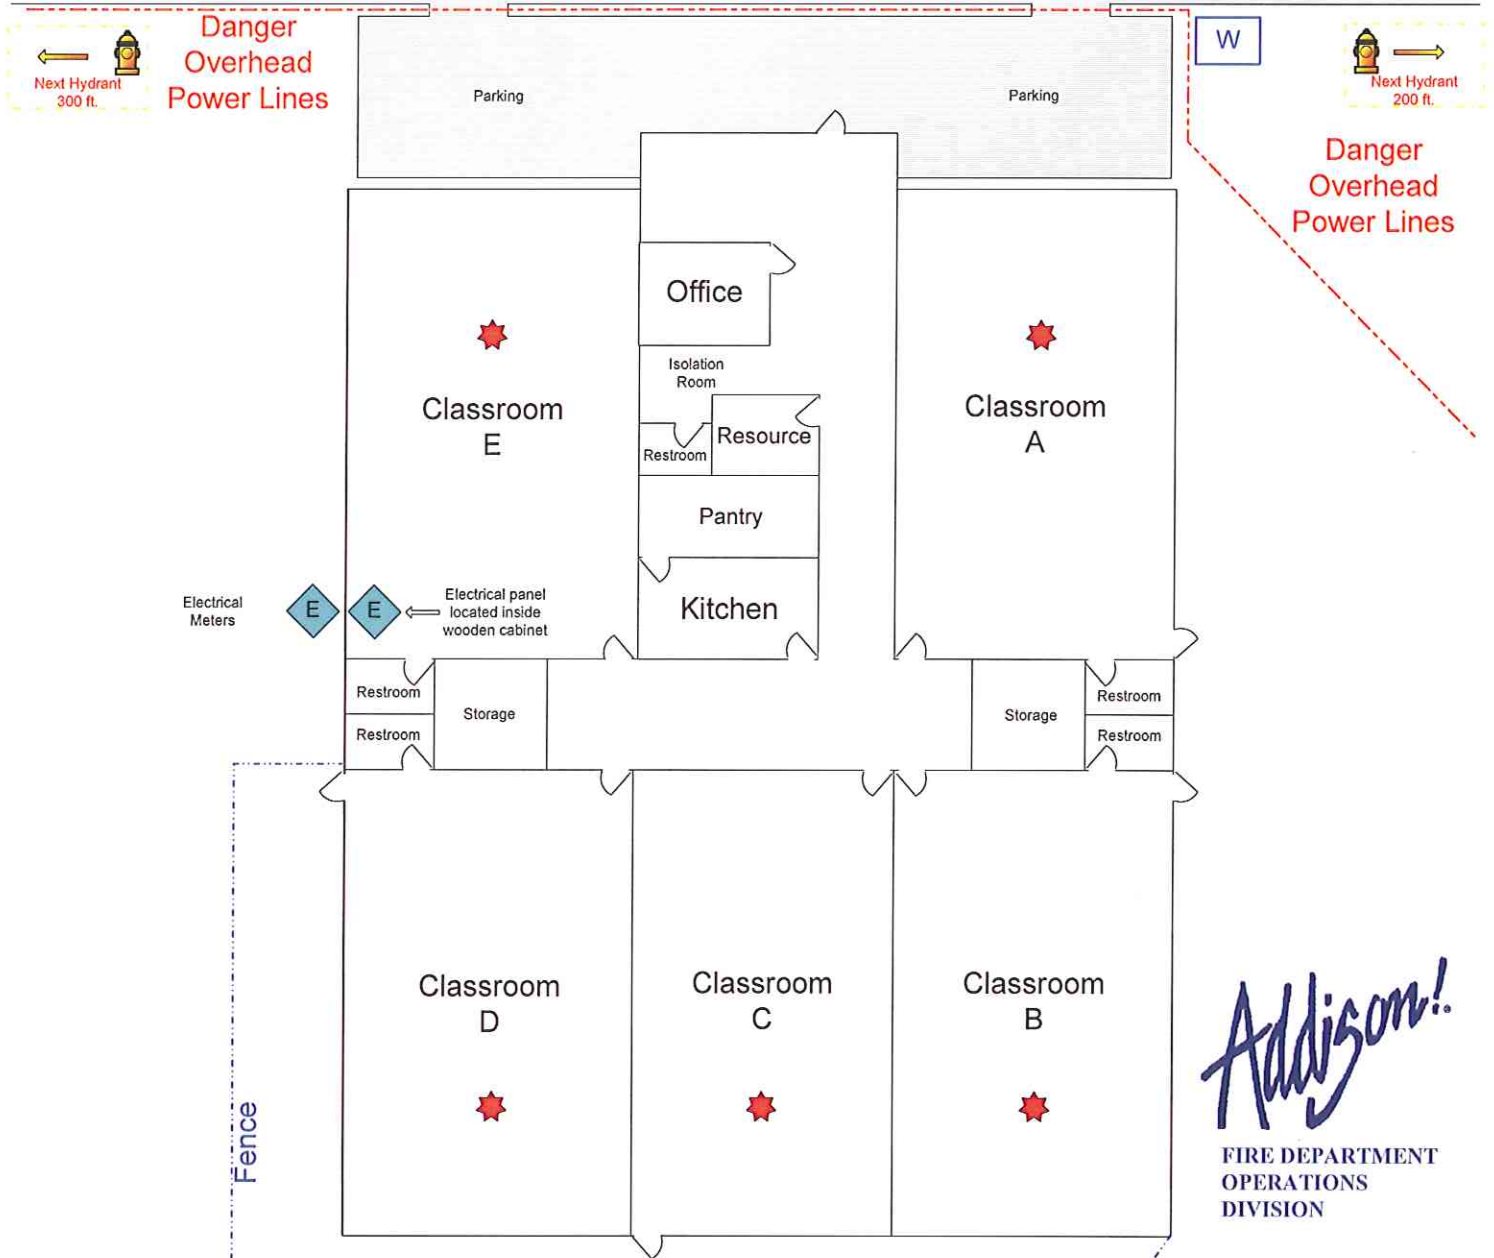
Next Hydrant
300 ft.

Danger
Overhead
Power Lines

Parking

Parking

W

Next Hydrant
200 ft.

Danger
Overhead
Power Lines

Office

Isolation
Room

Classroom
E

Restroom

Resource

Classroom
A

Pantry

Electrical
Meters

E

E

Electrical panel
located inside
wooden cabinet

Kitchen

Restroom

Restroom

Storage

Storage

Restroom

Restroom

Classroom
D

Classroom
C

Classroom
B

Fence

Addison!

FIRE DEPARTMENT
OPERATIONS
DIVISION